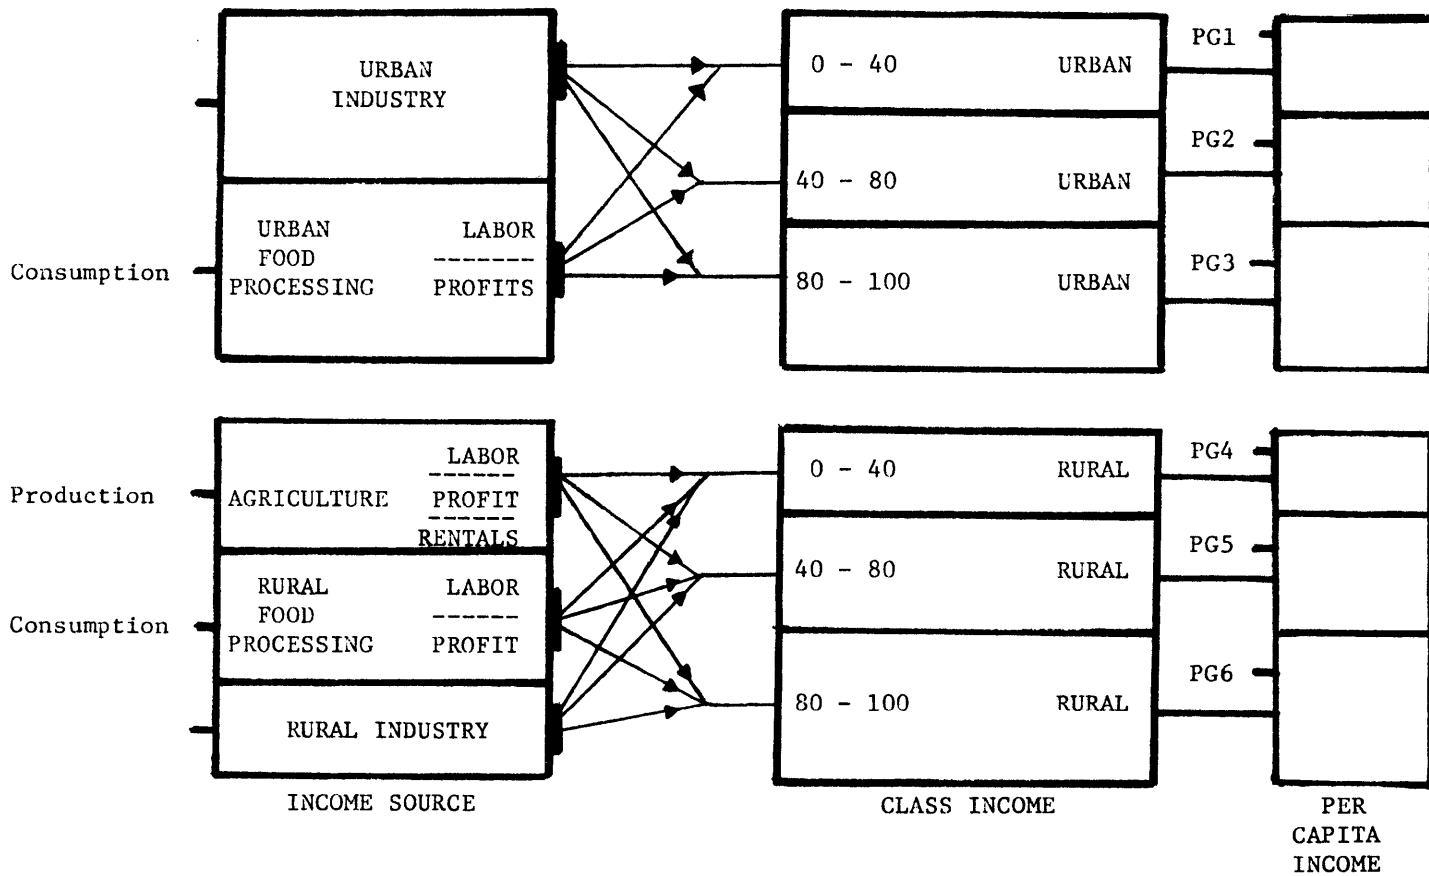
URBAN INDUSTRY

Consumption

URBAN FOOD PROCESSING

LABOR
-------
PROFITS

0 - 40 URBAN

40 - 80 URBAN

80 - 100 URBAN

PG1

PG2

PG3

Production

AGRICULTURE

LABOR
------
PROFIT
------
RENTALS

Consumption

RURAL FOOD PROCESSING

LABOR
------
PROFIT

RURAL INDUSTRY

0 - 40 RURAL

40 - 80 RURAL

80 - 100 RURAL

PG4

PG5

PG6

INCOME SOURCE

CLASS INCOME

PER CAPITA INCOME